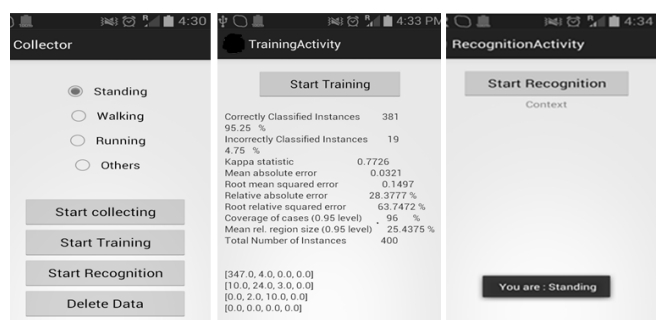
4:30
Collector
Standing
Walking
Running
Others
Start collecting
Start Training
Start Recognition
Delete Data

4:33 PM
TrainingActivity
Start Training
Correctly Classified Instances 381 95.25 %
Incorrectly Classified Instances 19 4.75 %
Kappa statistic 0.7726
Mean absolute error 0.0321
Root mean squared error 0.1497
Relative absolute error 28.3777 %
Root relative squared error 63.7472 %
Coverage of cases (0.95 level) 96 %
Mean rel. region size (0.95 level) 25.4375 %
Total Number of Instances 400

[347.0, 4.0, 0.0, 0.0]
[10.0, 24.0, 3.0, 0.0]
[0.0, 2.0, 10.0, 0.0]
[0.0, 0.0, 0.0, 0.0]

4:34
RecognitionActivity
Start Recognition
Context
You are : Standing